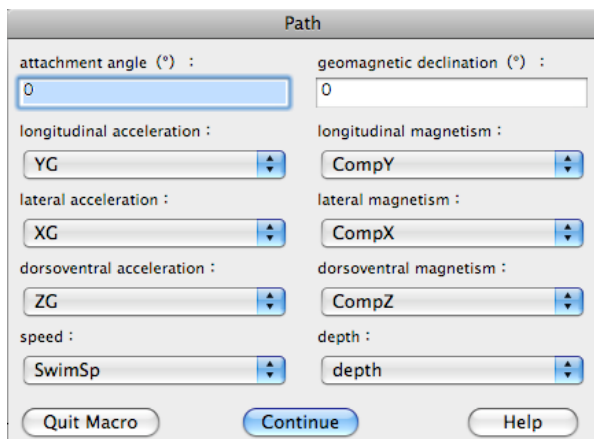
Path

attachment angle (°) :
0

geomagnetic declination (°) :
0

longitudinal acceleration :
YG

longitudinal magnetism :
CompY

lateral acceleration :
XG

lateral magnetism :
CompX

dorsoventral acceleration :
ZG

dorsoventral magnetism :
CompZ

speed :
SwimSp

depth :
depth

Quit Macro

Continue

Help